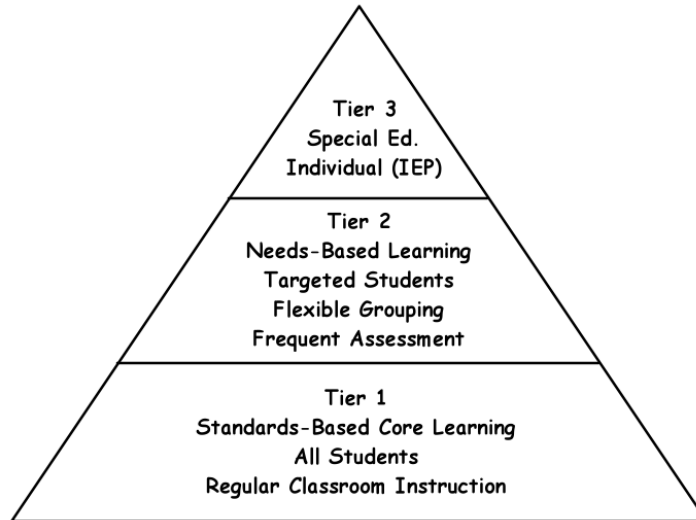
Tier 3
Special Ed.
Individual (IEP)

Tier 2
Needs-Based Learning
Targeted Students
Flexible Grouping
Frequent Assessment

Tier 1
Standards-Based Core Learning
All Students
Regular Classroom Instruction